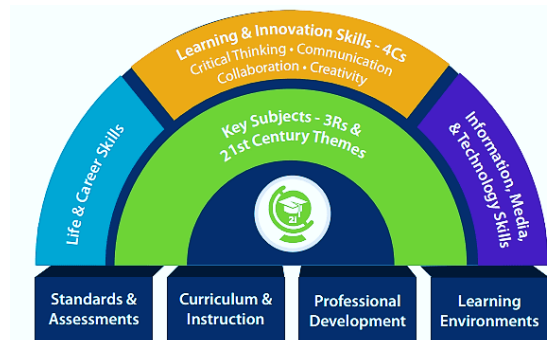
Learning & Innovation Skills - 4Cs
Critical Thinking • Communication
Collaboration • Creativity

Life & Career Skills

Key Subjects - 3Rs &
21st Century Themes

Information, Media, & Technology Skills

21

Standards & Assessments

Curriculum & Instruction

Professional Development

Learning Environments